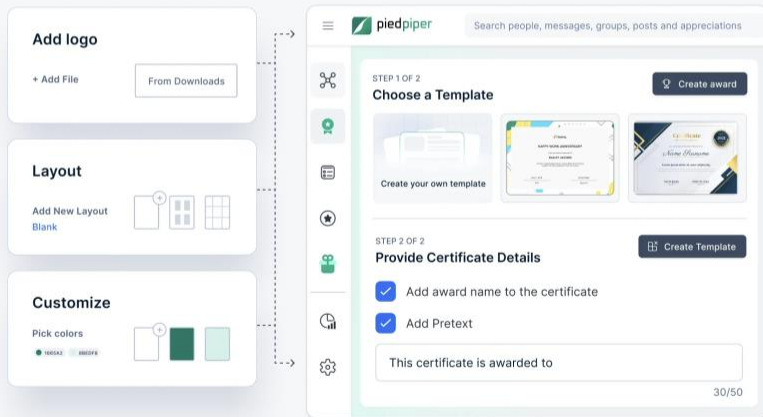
Add logo

+ Add File

From Downloads

Layout

Add New Layout
Blank

Customize

Pick colors

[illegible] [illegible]

piedpiper

Search people, messages, groups, posts and appreciations

STEP 1 OF 2
Choose a Template

Create award

Create your own template

STEP 2 OF 2
Provide Certificate Details

Create Template

Add award name to the certificate

Add Pretext

This certificate is awarded to

30/50